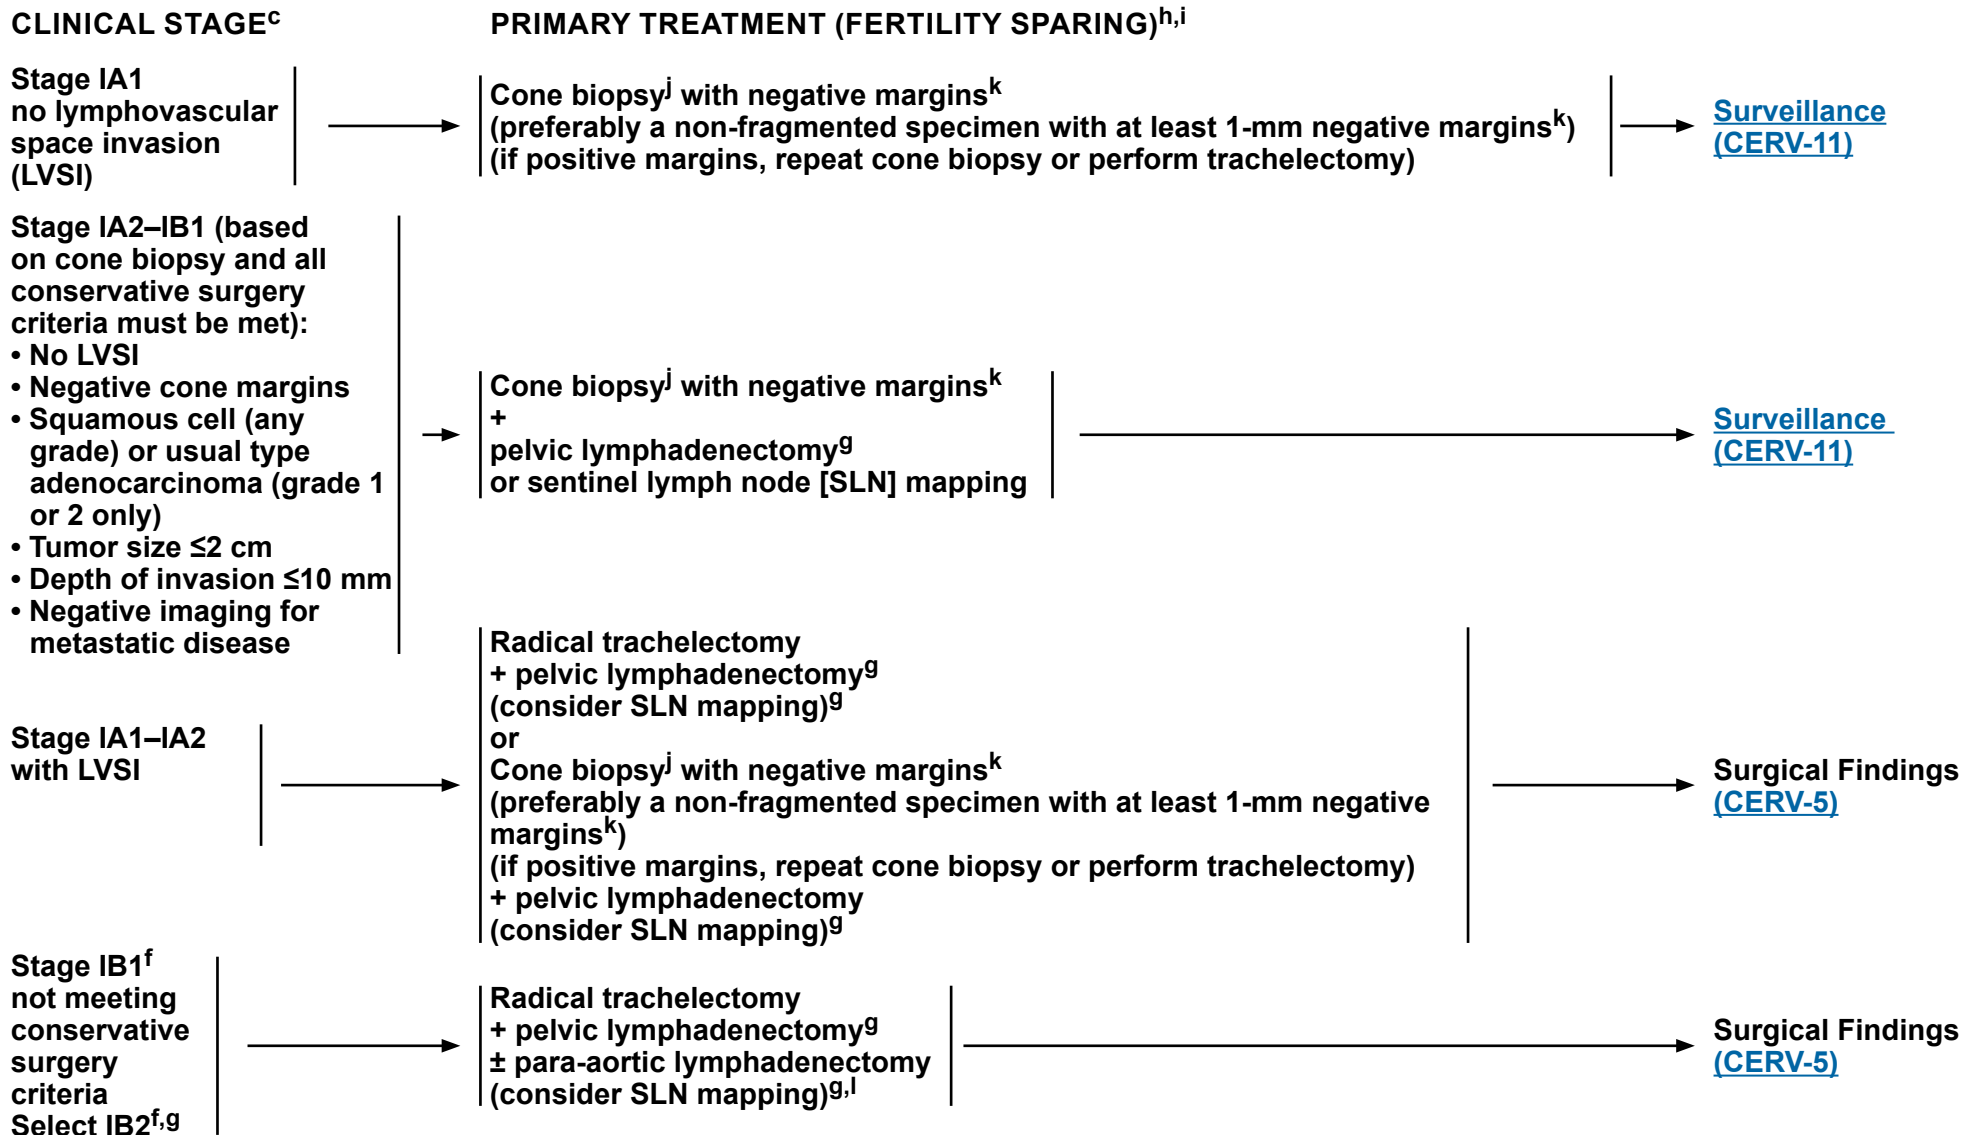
CLINICAL STAGE$^{c}$

PRIMARY TREATMENT (FERTILITY SPARING)$^{h,i}$

Stage IA1 no lymphovascular space invasion (LVSI)

Cone biopsy$^{j}$ with negative margins$^{k}$ (preferably a non-fragmented specimen with at least 1-mm negative margins$^{k}$) (if positive margins, repeat cone biopsy or perform trachelectomy)

Surveillance (CERV-11)

Stage IA2–IB1 (based on cone biopsy and all conservative surgery criteria must be met):
• No LVSI
• Negative cone margins
• Squamous cell (any grade) or usual type adenocarcinoma (grade 1 or 2 only)
• Tumor size ≤2 cm
• Depth of invasion ≤10 mm
• Negative imaging for metastatic disease

Cone biopsy$^{j}$ with negative margins$^{k}$
+
pelvic lymphadenectomy$^{g}$
or sentinel lymph node [SLN] mapping

Surveillance (CERV-11)

Stage IA1–IA2 with LVSI

Radical trachelectomy
+ pelvic lymphadenectomy$^{g}$
(consider SLN mapping)$^{g}$
or
Cone biopsy$^{j}$ with negative margins$^{k}$
(preferably a non-fragmented specimen with at least 1-mm negative margins$^{k}$)
(if positive margins, repeat cone biopsy or perform trachelectomy)
+ pelvic lymphadenectomy
(consider SLN mapping)$^{g}$

Surgical Findings (CERV-5)

Stage IB1$^{f}$ not meeting conservative surgery criteria
Select IB2$^{f,g}$

Radical trachelectomy
+ pelvic lymphadenectomy$^{g}$
± para-aortic lymphadenectomy
(consider SLN mapping)$^{g,l}$

Surgical Findings (CERV-5)